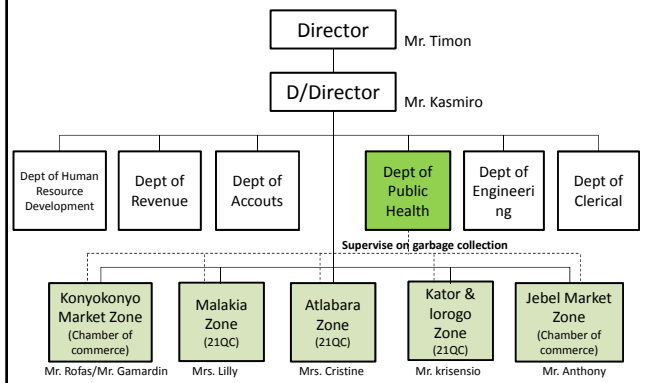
Director
Mr. Timon

D/Director
Mr. Kasmiro

Dept of Human Resource Development

Dept of Revenue

Dept of Accouts

Dept of Public Health

Dept of Engineering

Dept of Clerical

Supervise on garbage collection

Konyokonyo Market Zone (Chamber of commerce)
Mr. Rofas/Mr. Gamardin

Malakia Zone (21QC)
Mrs. Lilly

Atlabara Zone (21QC)
Mrs. Cristine

Kator & lorogo Zone (21QC)
Mr. krisensio

Jebel Market Zone (Chamber of commerce)
Mr. Anthony